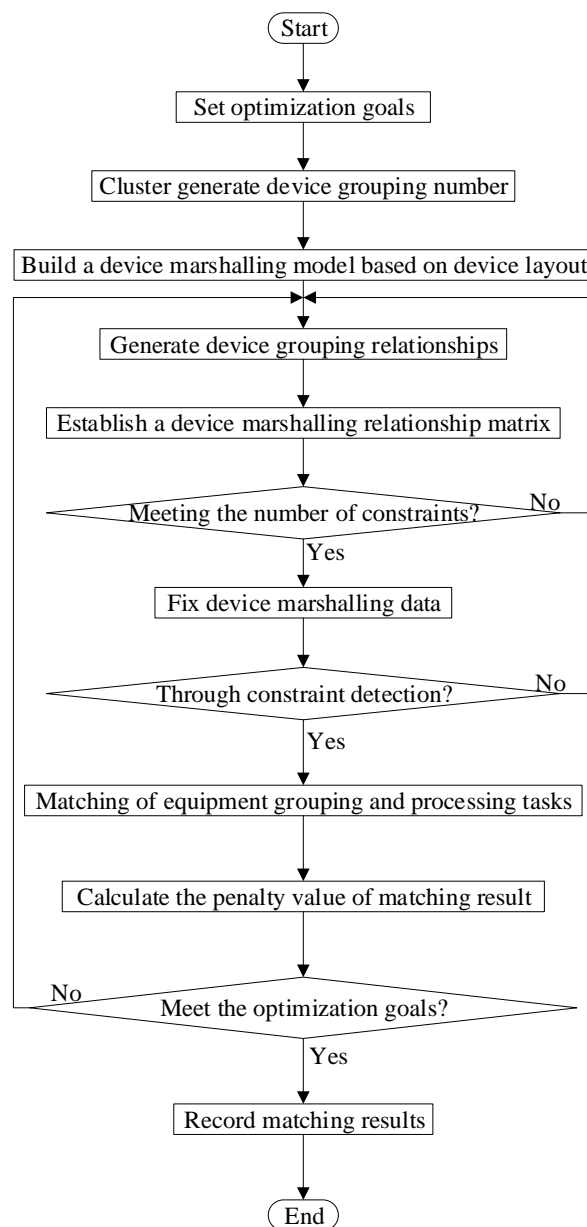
Start

Set optimization goals

Cluster generate device grouping number

Build a device marshalling model based on device layout

Generate device grouping relationships

Establish a device marshalling relationship matrix

Meeting the number of constraints?

No

Yes

Fix device marshalling data

Through constraint detection?

No

Yes

Matching of equipment grouping and processing tasks

Calculate the penalty value of matching result

No

Meet the optimization goals?

Yes

Record matching results

End